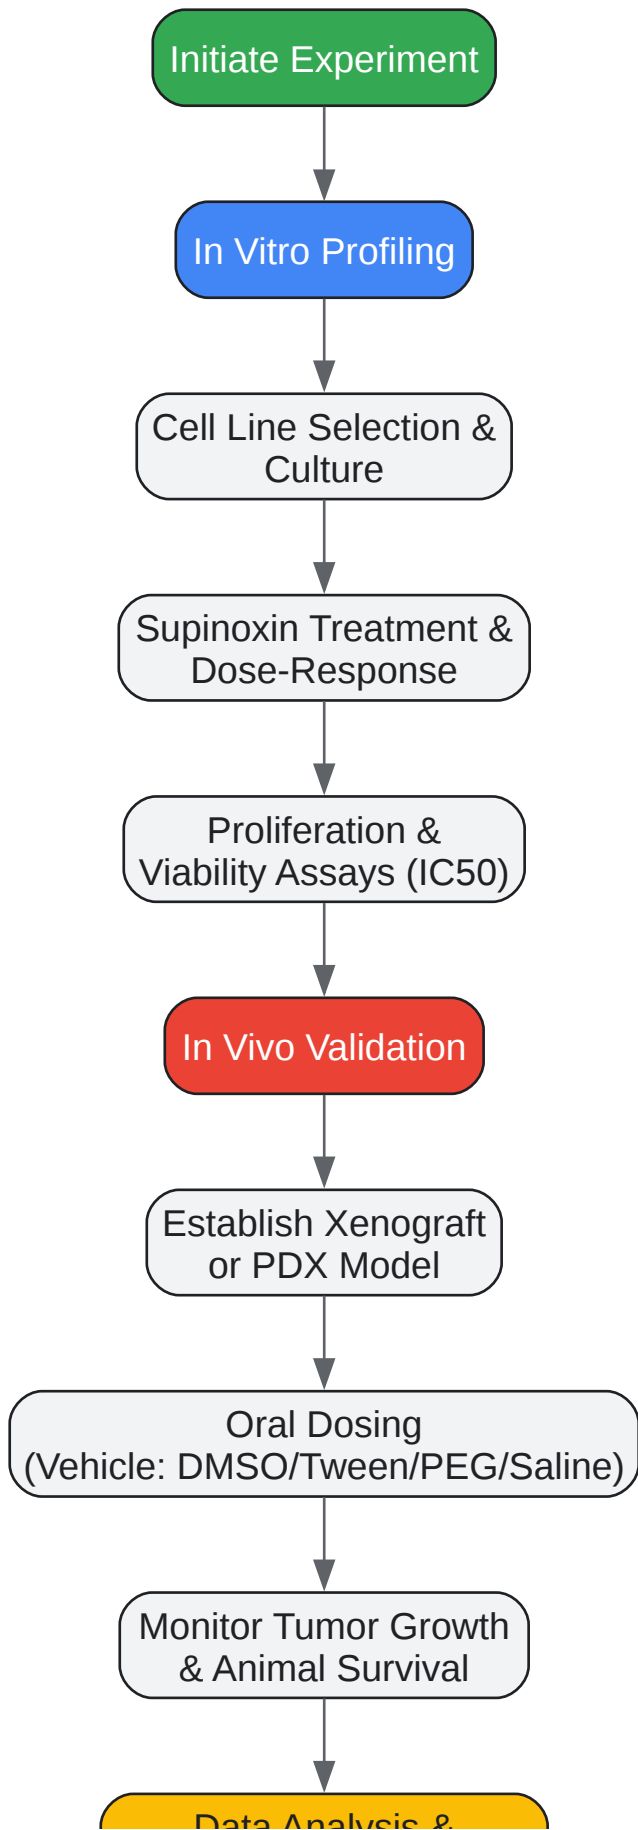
Initiate Experiment

In Vitro Profiling

Cell Line Selection & Culture

Supinoxin Treatment & Dose-Response

Proliferation & Viability Assays (IC50)

In Vivo Validation

Establish Xenograft or PDX Model

Oral Dosing (Vehicle: DMSO/Tween/PEG/Saline)

Monitor Tumor Growth & Animal Survival

Data Analysis & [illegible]